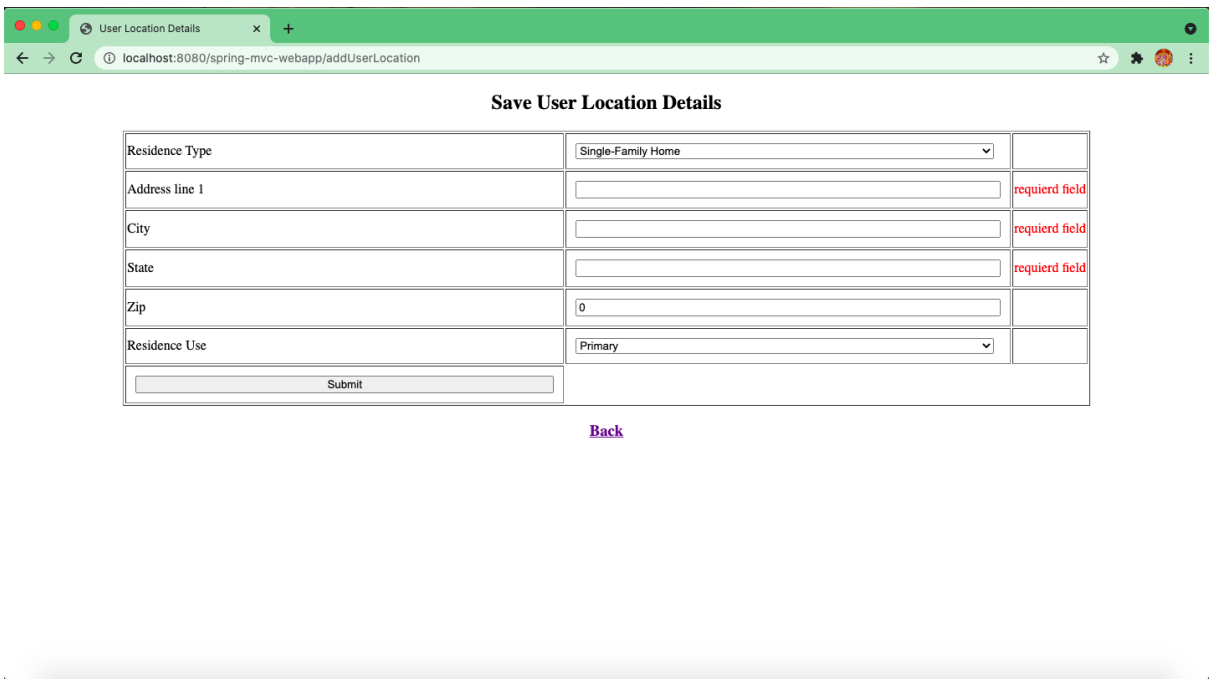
User Location Details

localhost:8080/spring-mvc-webapp/addUserLocation

Save User Location Details

| | | |
|---|---|---|
| Residence Type | Single-Family Home | |
| Address line 1 | | requierd field |
| City | | requierd field |
| State | | requierd field |
| Zip | 0 | |
| Residence Use | Primary | |
| Submit | | |

Back